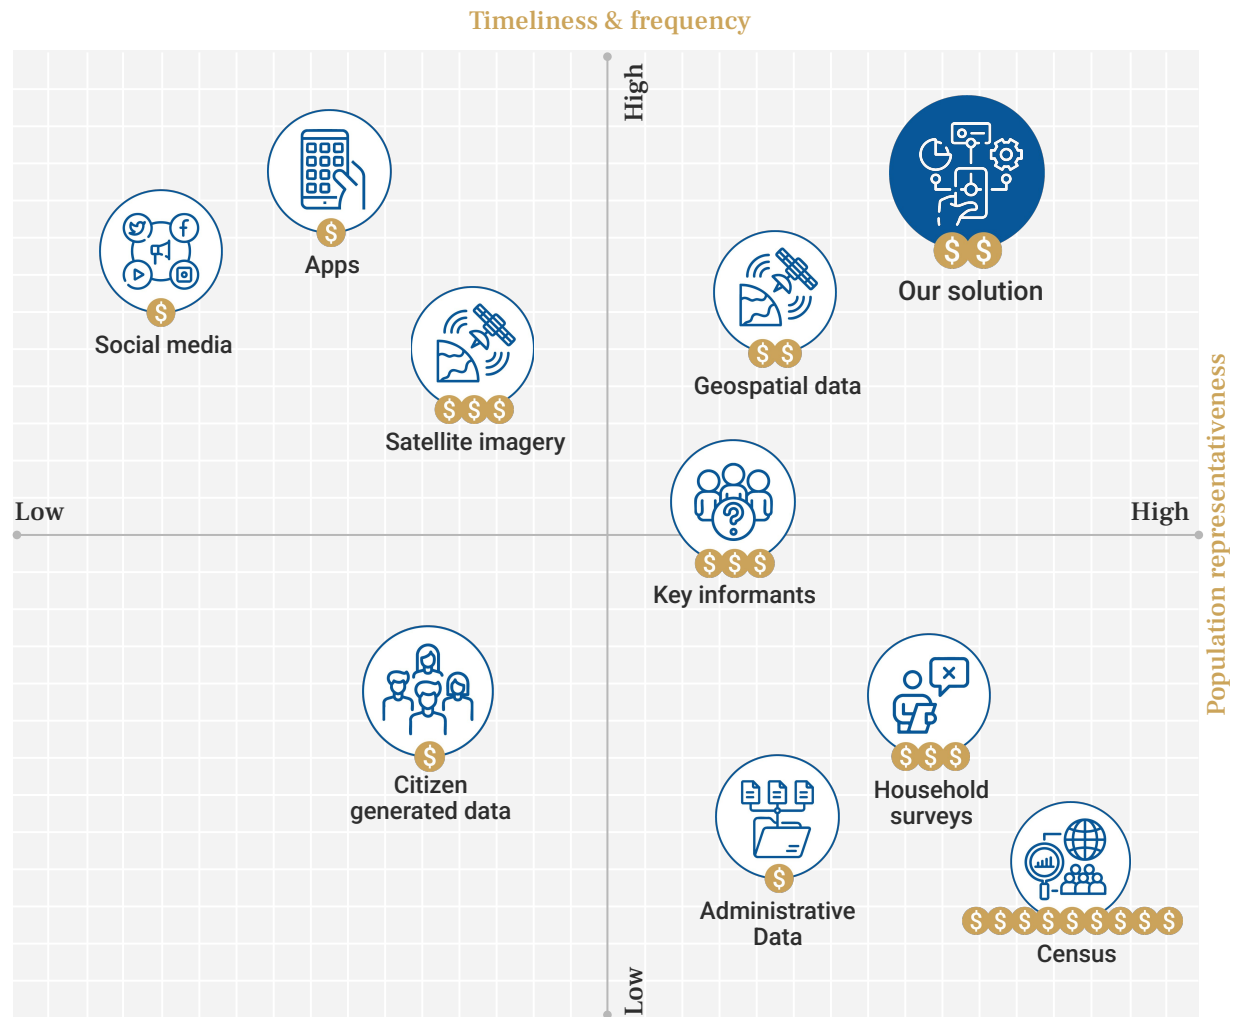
Timeliness & frequency

High

Low

High

Low

Population representativeness

$
Apps

$
Social media

$$$
Satellite imagery

$$
Our solution

$$
Geospatial data

$$$
Key informants

$
Citizen generated data

$$$
Household surveys

$
Administrative Data

$$$$$$$$$
Census